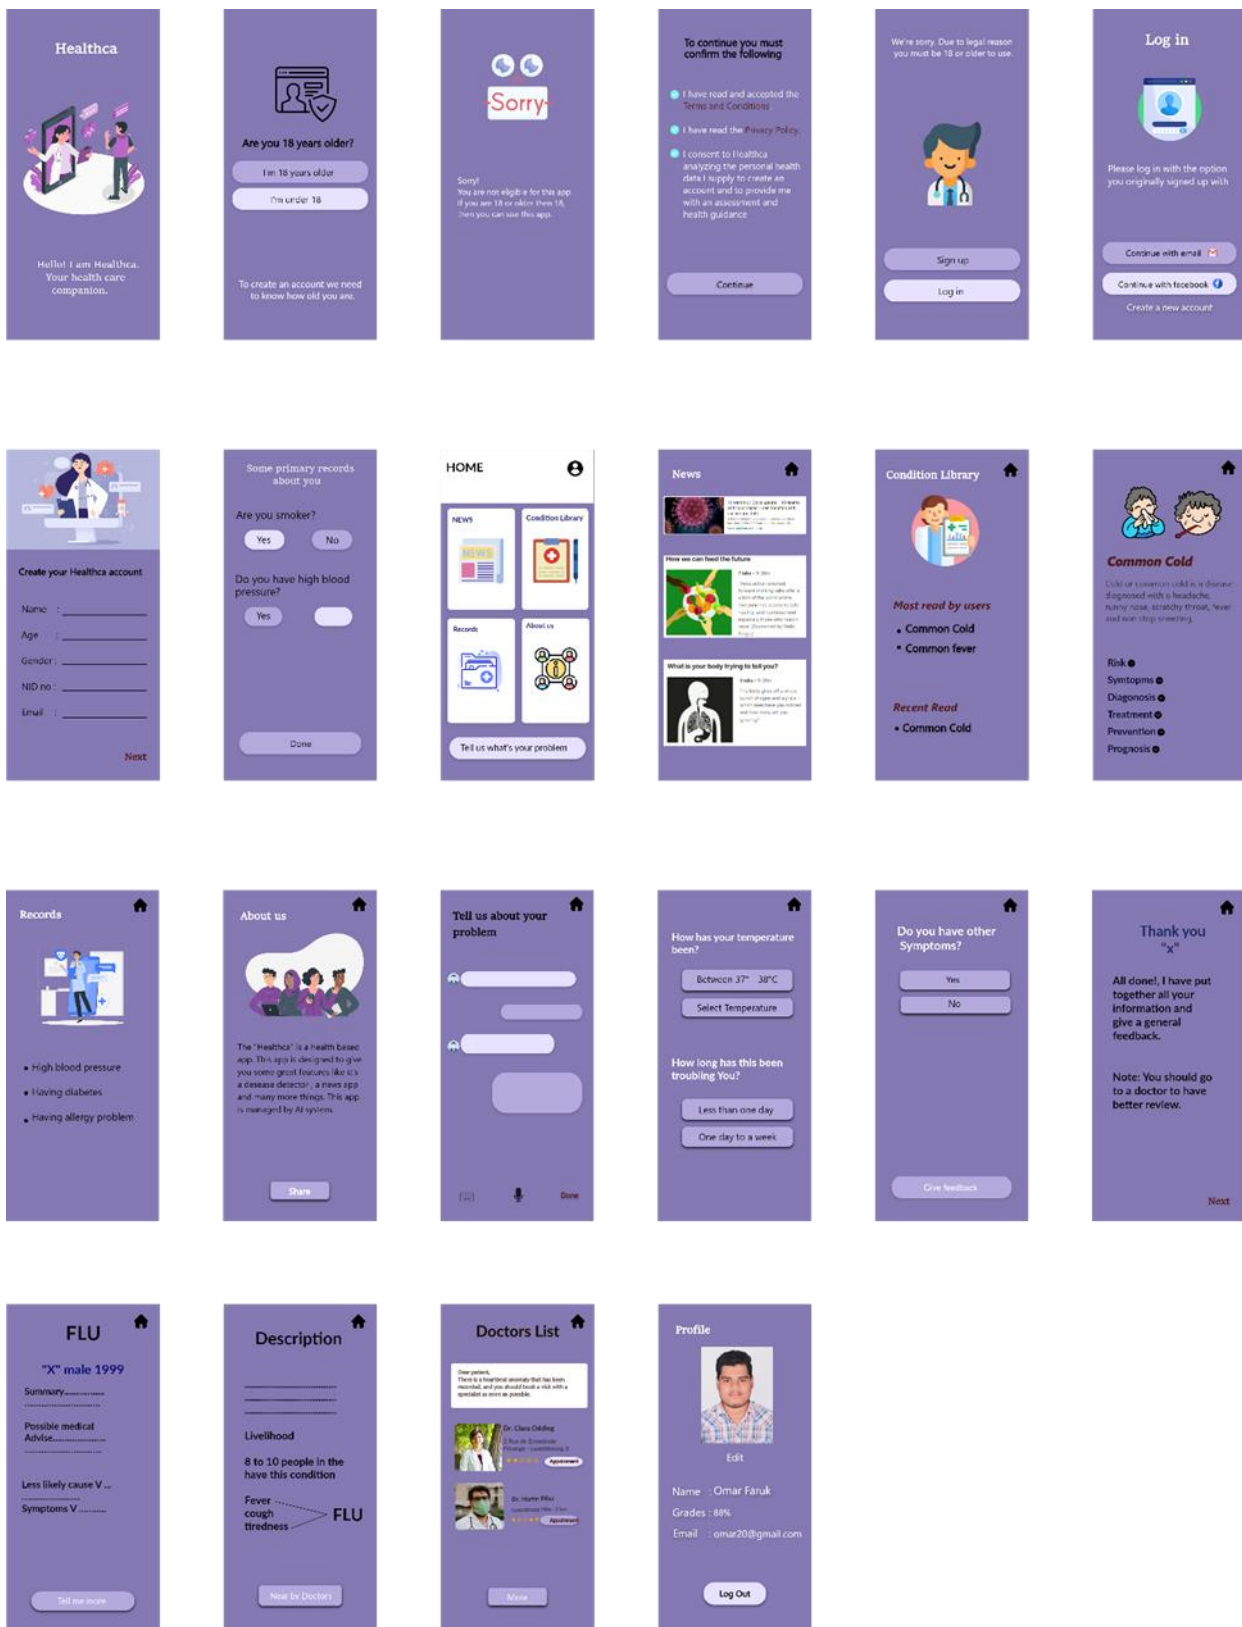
Healthca

Hello! I am Healthca. Your health care companion.

Are you 18 years older?

I'm 18 years older

I'm under 18

To create an account we need to know how old you are.

Sorry

Sorry! You are not eligible for this app. If you are 18 or older then 18, then you can use this app.

To continue you must confirm the following

I have read and accepted the Terms and Conditions

I have read the Privacy Policy

I consent to Healthca analyzing the personal health data I supply to create an account and to provide me with an assessment and health guidance

Continue

We're sorry. Due to legal reason you must be 18 or older to use.

Sign up

Log in

Log in

Please log in with the option you originally signed up with

Continue with email

Continue with facebook

Create a new account

Create your Healthca account

Name :

Age :

Gender :

NID no :

Email :

Next

Some primary records about you

Are you smoker?

Yes

No

Do you have high blood pressure?

Yes

Done

HOME

NEWS

Condition Library

Records

About us

Tell us what's your problem

News

How we can feed the future

What is your body trying to tell you?

Condition Library

Most read by users

• Common Cold

• Common fever

Recent Read

• Common Cold

Common Cold

Cold or common cold is a disease diagnosed with a headache, runny nose, scratchy throat, fever and non stop sneezing.

Risk

Symtopms

Diagonosis

Treatment

Prevention

Prognosis

Records

• High blood pressure

• Having diabetes

• Having allergy problem

About us

The "Healthca" is a health based app. This app is designed to give you some great features like it's a desease detector, a news app and many more things. This app is managed by AI system.

Share

Tell us about your problem

Done

How has your temperature been?

Between 37° 38°C

Select Temperature

How long has this been troubling You?

Less than one day

One day to a week

Do you have other Symptoms?

Yes

No

Give feedback

Thank you "x"

All done!, I have put together all your information and give a general feedback.

Note: You should go to a doctor to have better review.

Next

FLU

"X" male 1999

Summary............

Possible medical Advise..............

Less likely cause V ...

Symptoms V ..........

Tell me more

Description

Livelihood

8 to 10 people in the have this condition

Fever
cough
tiredness

FLU

Near by Doctors

Doctors List

Dr. Clara Olding

Appointment

Appointment

More

Profile

Edit

Name : Omar Faruk

Grades : 88%

Email : omar20@gmail.com

Log Out